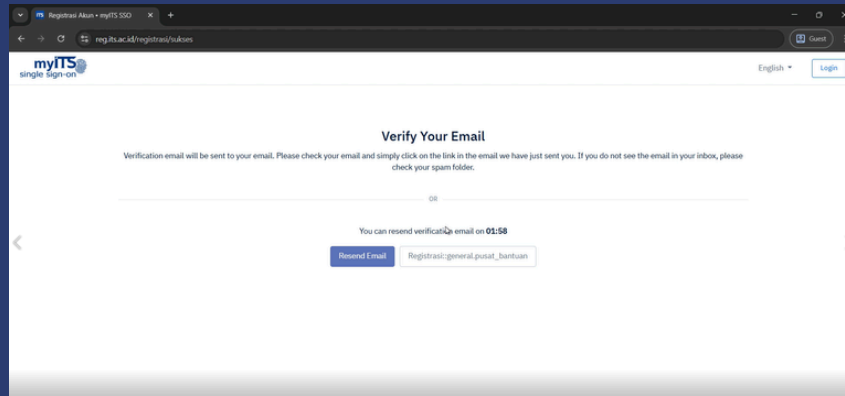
Registrasi Akun • myITS SSO

reg.its.ac.id/registrasi/sukses

Guest

myITS single sign-on

English

Login

Verify Your Email

Verification email will be sent to your email. Please check your email and simply click on the link in the email we have just sent you. If you do not see the email in your inbox, please check your spam folder.

OR

You can resend verification email on 01:58

Resend Email

Registrasi::general.pusat_bantuan